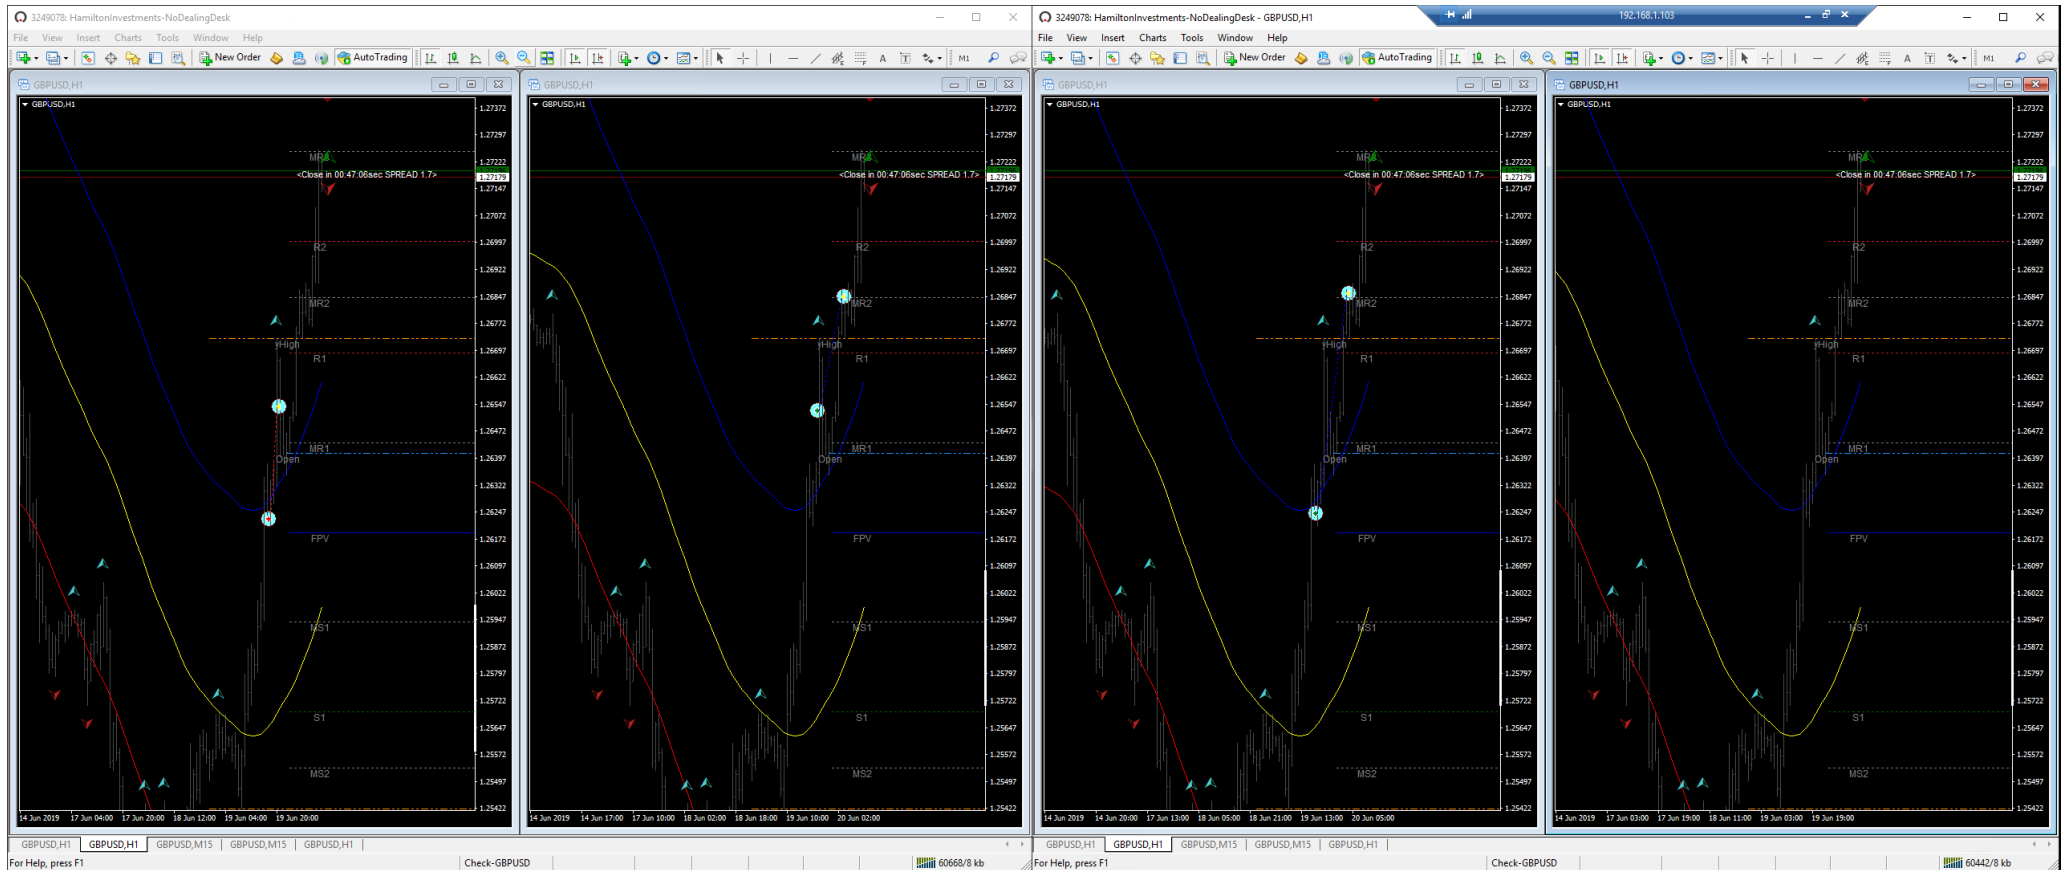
3249078: HamiltonInvestments-NoDealingDesk

File View Insert Charts Tools Window Help

New Order AutoTrading M1

GBPUSD,H1

GBPUSD,H1

MR3
<Close in 00:47:06sec SPREAD 1.7>
R2
MR2
yHigh
R1
MR1
Open
FPV
MS1
S1
MS2

1.27372
1.27297
1.27222
1.27179
1.27147
1.27072
1.26997
1.26922
1.26847
1.26772
1.26697
1.26622
1.26547
1.26472
1.26397
1.26322
1.26247
1.26172
1.26097
1.26022
1.25947
1.25872
1.25797
1.25722
1.25647
1.25572
1.25497
1.25422

14 Jun 2019 17 Jun 04:00 17 Jun 20:00 18 Jun 12:00 19 Jun 04:00 19 Jun 20:00

GBPUSD,H1

GBPUSD,H1

MR3
<Close in 00:47:06sec SPREAD 1.7>
R2
MR2
yHigh
R1
MR1
Open
FPV
MS1
S1
MS2

14 Jun 2019 14 Jun 17:00 17 Jun 10:00 18 Jun 02:00 18 Jun 18:00 19 Jun 10:00 20 Jun 02:00

GBPUSD,H1 GBPUSD,H1 GBPUSD,M15 GBPUSD,M15 GBPUSD,H1

For Help, press F1 Check-GBPUSD 60668/8 kb

3249078: HamiltonInvestments-NoDealingDesk - GBPUSD,H1

192.168.1.103

File View Insert Charts Tools Window Help

New Order AutoTrading M1

GBPUSD,H1

GBPUSD,H1

MR3
<Close in 00:47:06sec SPREAD 1.7>
R2
MR2
yHigh
R1
MR1
Open
FPV
MS1
S1
MS2

14 Jun 2019 14 Jun 20:00 17 Jun 13:00 18 Jun 05:00 18 Jun 21:00 19 Jun 13:00 20 Jun 05:00

GBPUSD,H1

GBPUSD,H1

MR3
<Close in 00:47:06sec SPREAD 1.7>
R2
MR2
yHigh
R1
MR1
Open
FPV
MS1
S1
MS2

14 Jun 2019 17 Jun 03:00 17 Jun 19:00 18 Jun 11:00 19 Jun 03:00 19 Jun 19:00

GBPUSD,H1 GBPUSD,H1 GBPUSD,M15 GBPUSD,M15 GBPUSD,H1

For Help, press F1 Check-GBPUSD 60442/8 kb